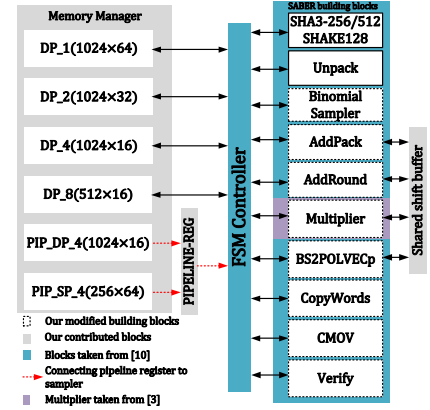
Memory Manager

DP_1(1024×64)

DP_2(1024×32)

DP_4(1024×16)

DP_8(512×16)

PIP_DP_4(1024×16)

PIP_SP_4(256×64)

PIPELINE-REG

FSM Controller

SABER building blocks

SHA3-256/512
SHAKE128

Unpack

Binomial
Sampler

AddPack

AddRound

Multiplier

BS2POLVECp

CopyWords

CMOV

Verify

Shared shift buffer

Our modified building blocks

Our contributed blocks

Blocks taken from [10]

Connecting pipeline register to sampler

Multiplier taken from [3]